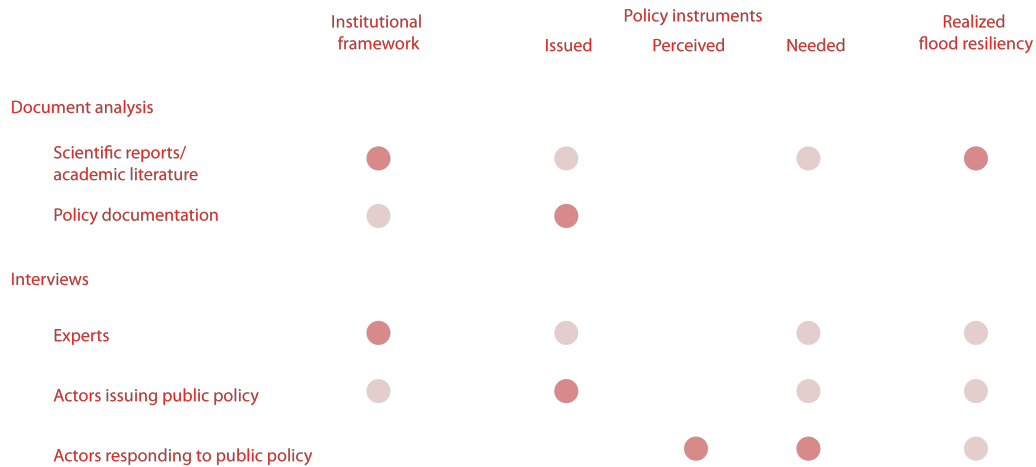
| | Institutional framework | Policy instruments Issued | Policy instruments Perceived | Policy instruments Needed | Realized flood resiliency |
|---|---|---|---|---|---|
| Document analysis | | | | | |
| Scientific reports/ academic literature | | | | | |
| Policy documentation | | | | | |
| Interviews | | | | | |
| Experts | | | | | |
| Actors issuing public policy | | | | | |
| Actors responding to public policy | | | | | |